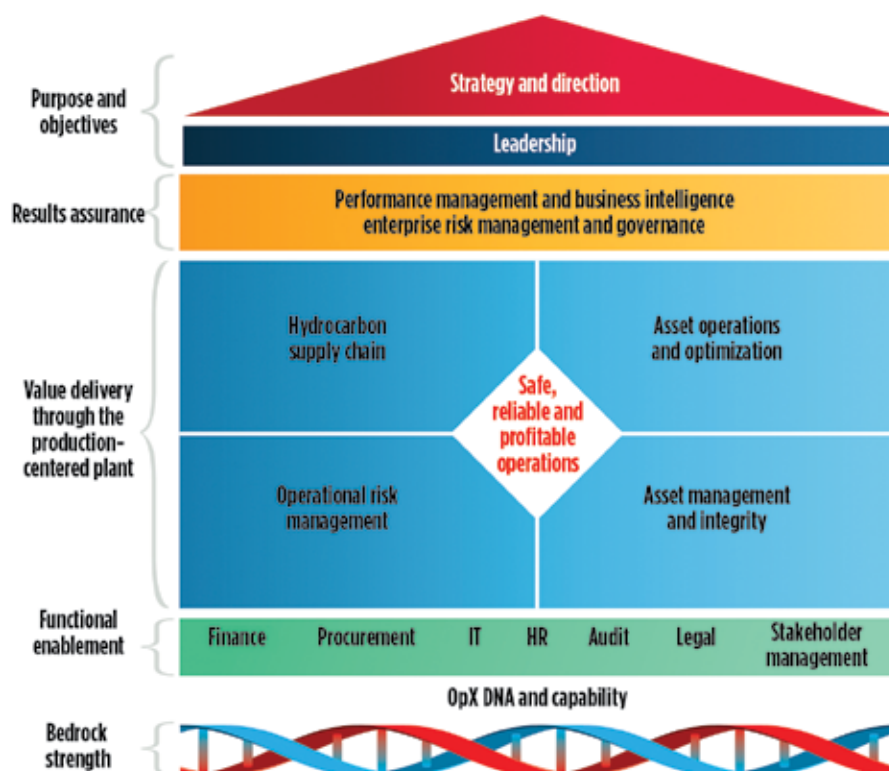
Purpose and objectives

Strategy and direction

Leadership

Results assurance

Performance management and business intelligence enterprise risk management and governance

Value delivery through the production-centered plant

Hydrocarbon supply chain

Asset operations and optimization

Safe, reliable and profitable operations

Operational risk management

Asset management and integrity

Functional enablement

Finance

Procurement

IT

HR

Audit

Legal

Stakeholder management

OpX DNA and capability

Bedrock strength